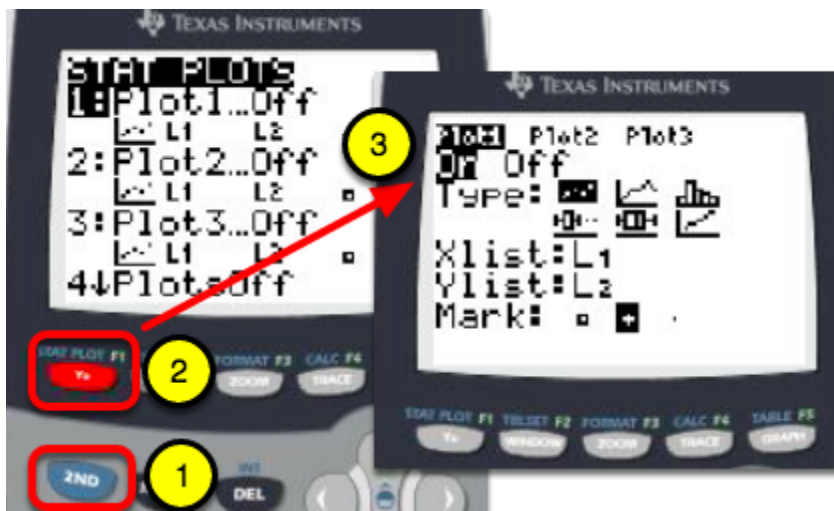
TEXAS INSTRUMENTS

STAT PLOTS
1:Plot1...Off
L1 L2
2:Plot2...Off
L1 L2
3:Plot3...Off
L1 L2
4↓PlotsOff

STAT PLOT F1
Y=
FORMAT F3
ZOOM
CALC F4
TRACE

2ND
INS
DEL

1
2
3

TEXAS INSTRUMENTS

Plot1 Plot2 Plot3
On Off
Type:
Xlist:L1
Ylist:L2
Mark:

STAT PLOT F1
Y=
TBLSET F2
WINDOW
FORMAT F3
ZOOM
CALC F4
TRACE
TABLE F5
GRAPH